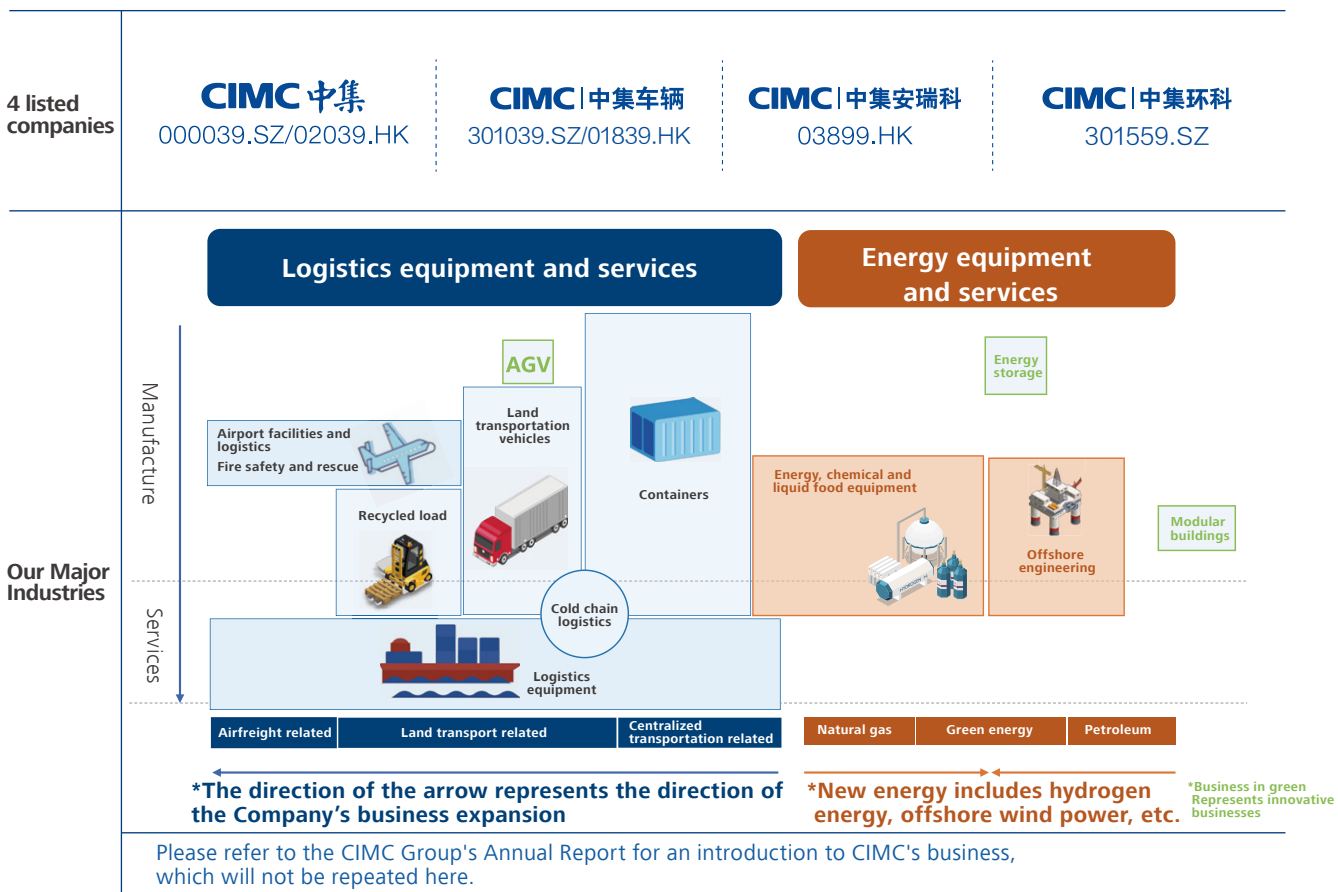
4 listed companies

CIMC 中集
000039.SZ/02039.HK

CIMC 中集车辆
301039.SZ/01839.HK

CIMC 中集安瑞科
03899.HK

CIMC 中集环科
301559.SZ

Our Major Industries

Logistics equipment and services

Energy equipment and services

Manufacture

Services

AGV

Energy storage

Airport facilities and logistics
Fire safety and rescue

Land transportation vehicles

Containers

Recycled load

Energy, chemical and liquid food equipment

Offshore engineering

Modular buildings

Cold chain logistics

Logistics equipment

| Airfreight related | Land transport related | Centralized transportation related |
|---|---|---|

| Natural gas | Green energy | Petroleum |
|---|---|---|

*The direction of the arrow represents the direction of the Company’s business expansion

*New energy includes hydrogen energy, offshore wind power, etc.

*Business in green Represents innovative businesses

Please refer to the CIMC Group's Annual Report for an introduction to CIMC's business, which will not be repeated here.